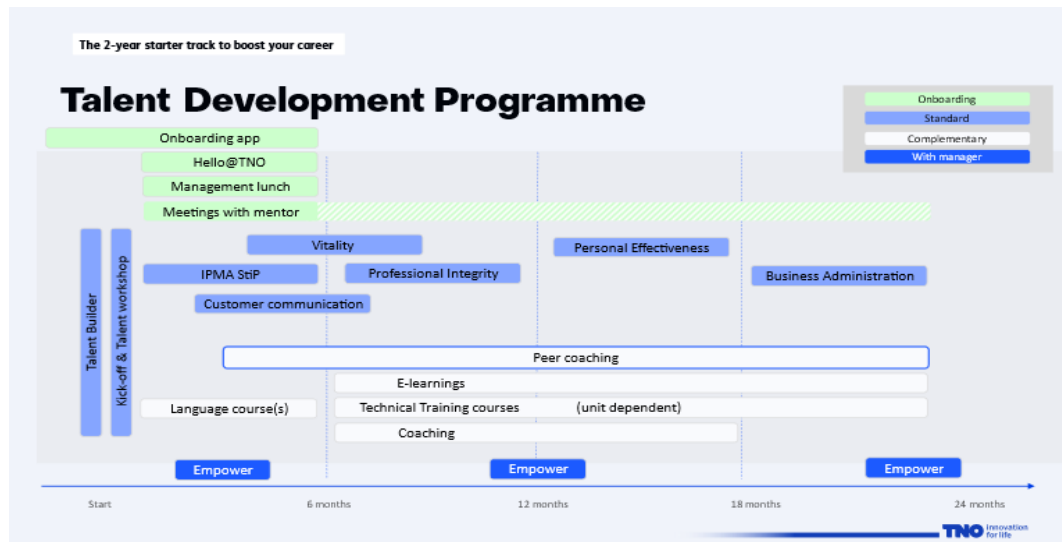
The 2-year starter track to boost your career

Talent Development Programme

Onboarding
Standard
Complementary
With manager

Onboarding app
Hello@TNO
Management lunch
Meetings with mentor

Talent Builder
Kick-off & Talent workshop

Vitality
Personal Effectiveness
IPMA StiP
Professional Integrity
Business Administration
Customer communication

Peer coaching
E-learnings
Language course(s)
Technical Training courses (unit dependent)
Coaching

Empower
Empower
Empower

Start
6 months
12 months
18 months
24 months

TNO innovation for life